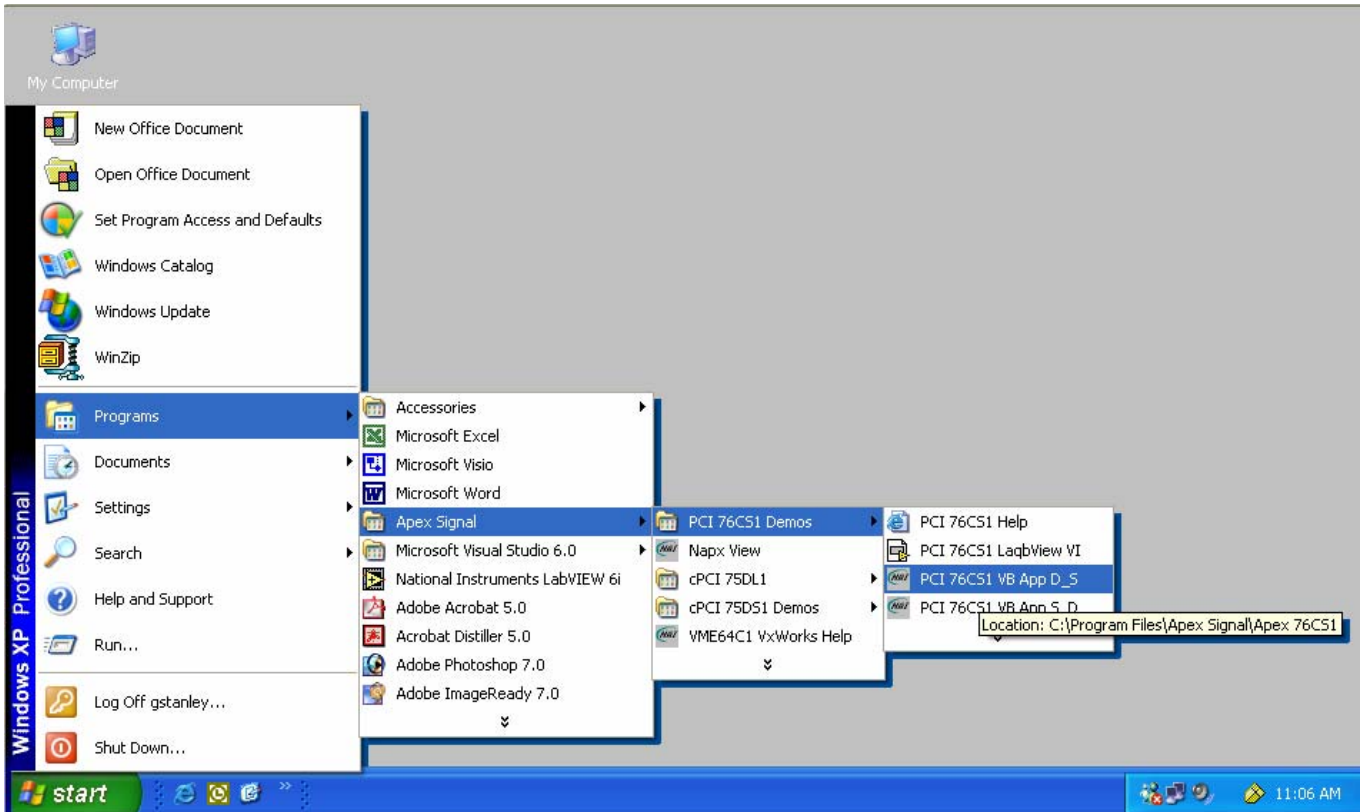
My Computer

New Office Document
Open Office Document
Set Program Access and Defaults
Windows Catalog
Windows Update
WinZip
Programs
Documents
Settings
Search
Help and Support
Run...
Log Off gstanley...
Shut Down...

Windows XP Professional

Accessories
Microsoft Excel
Microsoft Visio
Microsoft Word
Apex Signal
Microsoft Visual Studio 6.0
National Instruments LabVIEW 6i
Adobe Acrobat 5.0
Acrobat Distiller 5.0
Adobe Photoshop 7.0
Adobe ImageReady 7.0

PCI 76CS1 Demos
Napx View
cPCI 75DL1
cPCI 75DS1 Demos
VME64C1 VxWorks Help

PCI 76CS1 Help
PCI 76CS1 LaqbView VI
PCI 76CS1 VB App D_S
PCI 76CS1 VB App S_D

Location: C:\Program Files\Apex Signal\Apex 76CS1

start
11:06 AM